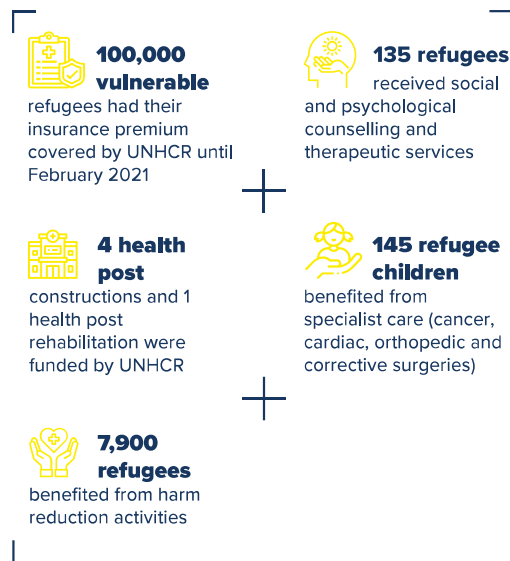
100,000 vulnerable
refugees had their insurance premium covered by UNHCR until February 2021

135 refugees
received social and psychological counselling and therapeutic services

4 health post
constructions and 1 health post rehabilitation were funded by UNHCR

145 refugee children
benefited from specialist care (cancer, cardiac, orthopedic and corrective surgeries)

7,900 refugees
benefited from harm reduction activities